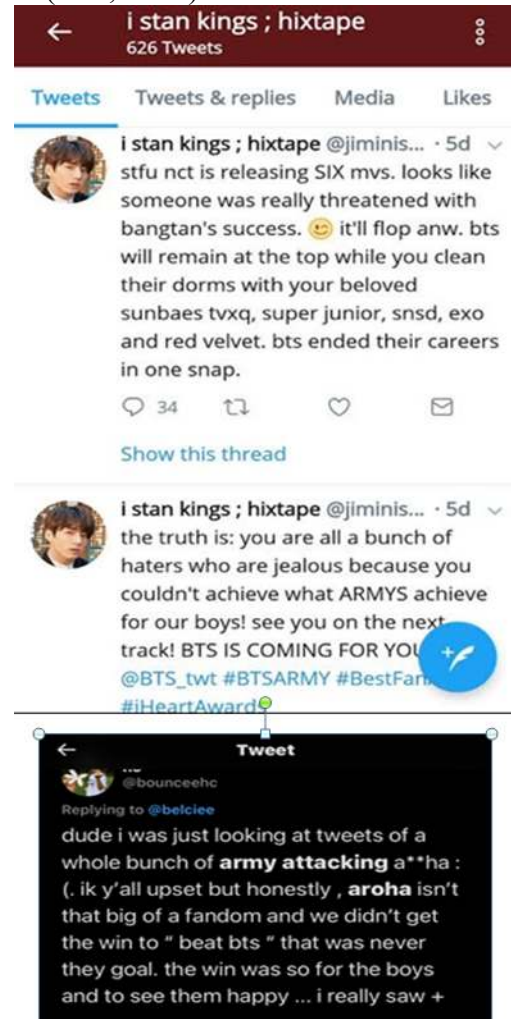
i stan kings ; hixtape
626 Tweets

Tweets Tweets & replies Media Likes

i stan kings ; hixtape @jiminis... · 5d
stfu nct is releasing SIX mvs. looks like someone was really threatened with bangtan's success. 😊 it'll flop anw. bts will remain at the top while you clean their dorms with your beloved sunbaes tvxq, super junior, snsd, exo and red velvet. bts ended their careers in one snap.

34

Show this thread

i stan kings ; hixtape @jiminis... · 5d
the truth is: you are all a bunch of haters who are jealous because you couldn't achieve what ARMYS achieve for our boys! see you on the next track! BTS IS COMING FOR YOU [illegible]
@BTS_twt #BTSARMY #BestFan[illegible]
#iHeartAward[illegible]

Tweet
@bounceehc
Replying to @belciee
dude i was just looking at tweets of a whole bunch of army attacking a**ha : (. ik y'all upset but honestly , aroha isn't that big of a fandom and we didn't get the win to " beat bts " that was never they goal. the win was so for the boys and to see them happy ... i really saw +